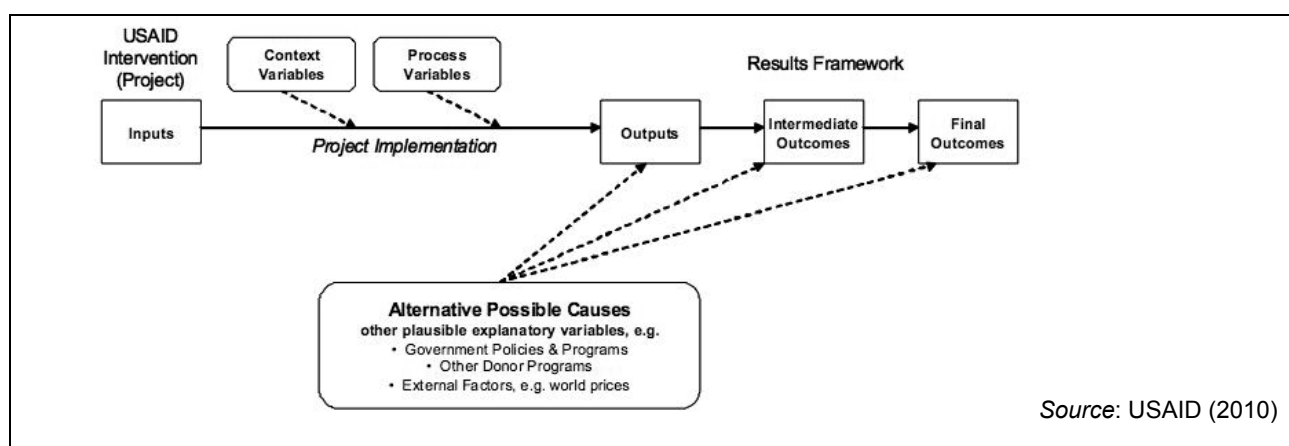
USAID Intervention (Project)

Context Variables

Process Variables

Results Framework

Inputs

Project Implementation

Outputs

Intermediate Outcomes

Final Outcomes

Alternative Possible Causes
other plausible explanatory variables, e.g.
• Government Policies & Programs
• Other Donor Programs
• External Factors, e.g. world prices

Source: USAID (2010)